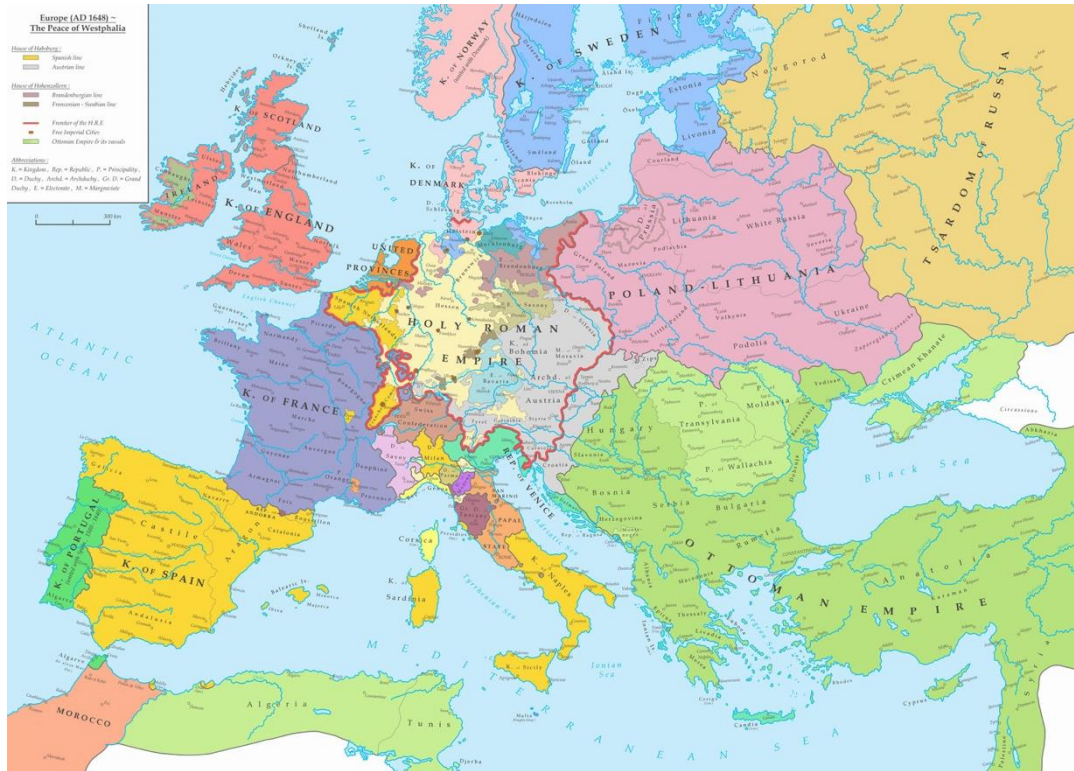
Europe (AD 1648) ~
The Peace of Westphalia

House of Habsburg :
Spanish line
Austrian line

House of Hohenzollern :
Brandenburgian line
Franconian - Swabian line

Frontier of the H.R.E.
Free Imperial Cities
Ottoman Empire & its vassals

Abbreviations :
K. = Kingdom , Rep. = Republic , P. = Principality , D. = Duchy , Archd. = Archduchy , Gr. D. = Grand Duchy , E. = Electorate , M. = Margraviate

0 300 km

K. OF NORWAY
K. OF SWEDEN
K. OF SCOTLAND
IRELAND
K. OF ENGLAND
K. OF DENMARK
North Sea
Baltic Sea
Estonia
Livonia
Novgorod
TSARDOM OF RUSSIA
Courland
Lithuania
White Russia
POLAND - LITHUANIA
Podolia
Ukraine
UNITED PROVINCES
HOLY ROMAN EMPIRE
K. of Bohemia
Archd. of Austria
Brandenburg
Saxony
Bavaria
Swiss Confederation
ATLANTIC OCEAN
K. OF FRANCE
Crimean Khanate
Hungary
Transylvania
P. of Moldavia
P. of Wallachia
Black Sea
Bosnia
Serbia
Bulgaria
Rumelia
OTTOMAN EMPIRE
Anatolia
Karaman
Savoy
Milan
REP. OF VENICE
SAN MARINO
PAPAL STATES
K. of Naples
K. of Sicily
Corsica
Sardinia
K. OF PORTUGAL
Castile
K. OF SPAIN
Aragon
Catalonia
ANDORRA
Navarre
Galicia
Andalusia
Balearic Is.
Tyrrhenian Sea
Ionian Sea
Adriatic Sea
MEDITERRANEAN SEA
MOROCCO
Algeria
Tunis
Algarve
Croatia
Slavonia
Dalmatia
Macedonia
Albania
Greece
Crete
Cyprus
Rhodes
Circassians
Abkhazia
English Channel
Normandy
Brittany
Picardy
Champagne
Burgundy
Lorraine
Guyenne
Languedoc
Provence
Dauphiné
Auvergne
Wales
Ulster
Munster
Leinster
Connaught
Northumberland
Norfolk
Devon
Jersey
Guernsey
Orkney Is.
Småland
Gotland
Öland
Åland Is.
Pomerania
Mecklenburg
Holstein
Schleswig
Hessen
Moravia
Silesia
Tyrol
Malta
Sicily